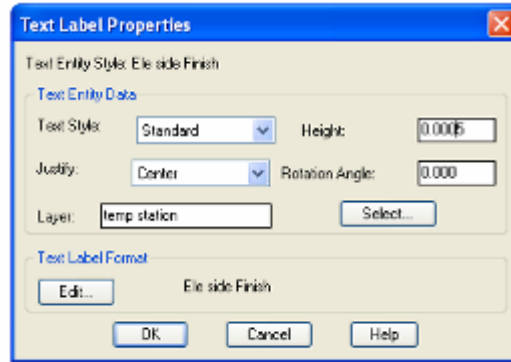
Text Label Properties

Text Entity Style: Ele side Finish

Text Entity Data

Text Style: Standard

Height: 0.0005

Justify: Center

Rotation Angle: 0.000

Layer: temp station

Select...

Text Label Format

Edit...

Ele side Finish

OK

Cancel

Help